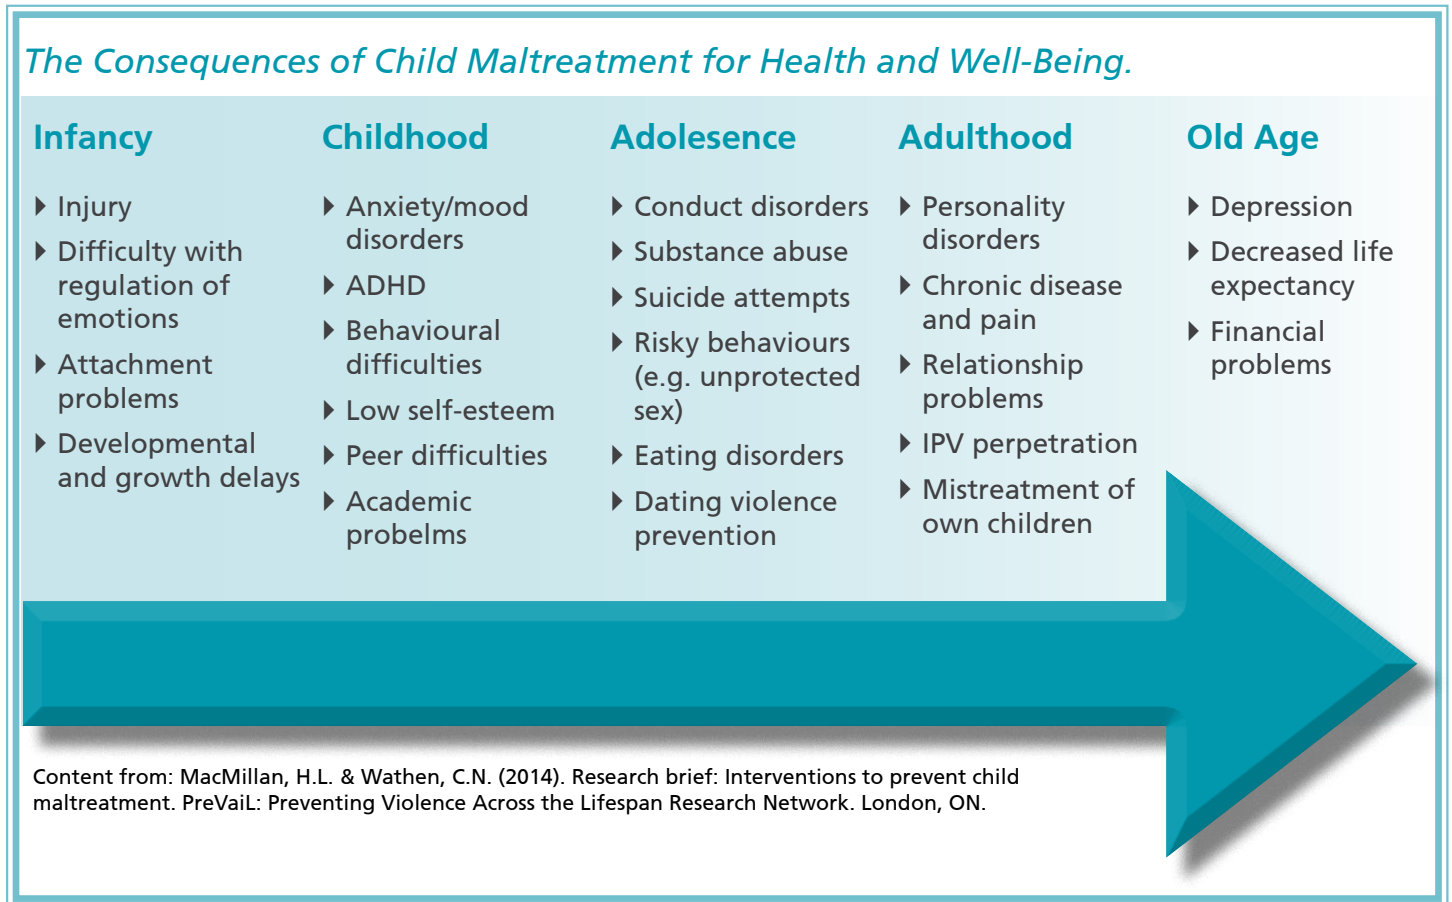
The Consequences of Child Maltreatment for Health and Well-Being.

Infancy

- Injury
- Difficulty with regulation of emotions
- Attachment problems
- Developmental and growth delays

Childhood

- Anxiety/mood disorders
- ADHD
- Behavioural difficulties
- Low self-esteem
- Peer difficulties
- Academic probelms

Adolescence

- Conduct disorders
- Substance abuse
- Suicide attempts
- Risky behaviours (e.g. unprotected sex)
- Eating disorders
- Dating violence prevention

Adulthood

- Personality disorders
- Chronic disease and pain
- Relationship problems
- IPV perpetration
- Mistreatment of own children

Old Age

- Depression
- Decreased life expectancy
- Financial problems

Content from: MacMillan, H.L. & Wathen, C.N. (2014). Research brief: Interventions to prevent child maltreatment. PreVaiL: Preventing Violence Across the Lifespan Research Network. London, ON.